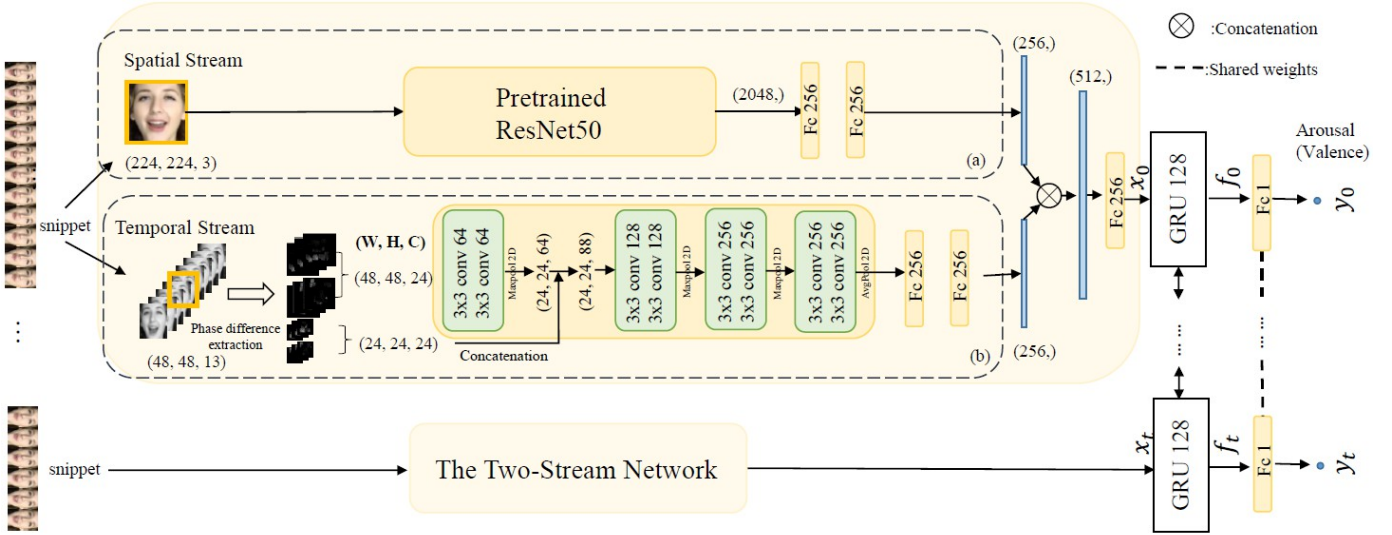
$\otimes$ :Concatenation

- - - :Shared weights

Spatial Stream

(224, 224, 3)

Pretrained ResNet50

(2048,)

Fc 256

Fc 256

(a)

(256,)

(512,)

Fc 256

$x_0$

GRU 128

$f_0$

Fc 1

Arousal (Valence)

$y_0$

snippet

Temporal Stream

Phase difference extraction

(48, 48, 13)

(W, H, C)

(48, 48, 24)

(24, 24, 24)

3x3 conv 64

3x3 conv 64

Maxpool2D

(24, 24, 64)

(24, 24, 88)

Concatenation

3x3 conv 128

3x3 conv 128

Maxpool2D

3x3 conv 256

3x3 conv 256

Maxpool2D

3x3 conv 256

3x3 conv 256

AvgPool2D

Fc 256

Fc 256

(b)

(256,)

⋮

snippet

The Two-Stream Network

$x_t$

GRU 128

$f_t$

Fc 1

$y_t$